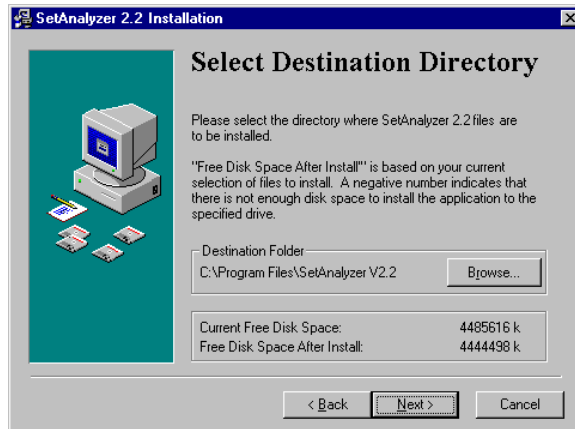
SetAnalyzer 2.2 Installation

Select Destination Directory

Please select the directory where SetAnalyzer 2.2 files are to be installed.

"Free Disk Space After Install" is based on your current selection of files to install. A negative number indicates that there is not enough disk space to install the application to the specified drive.

Destination Folder

C:\Program Files\SetAnalyzer V2.2

Browse...

| Current Free Disk Space: | 4485616 k |
|---|---|
| Free Disk Space After Install: | 4444498 k |

< Back

Next >

Cancel